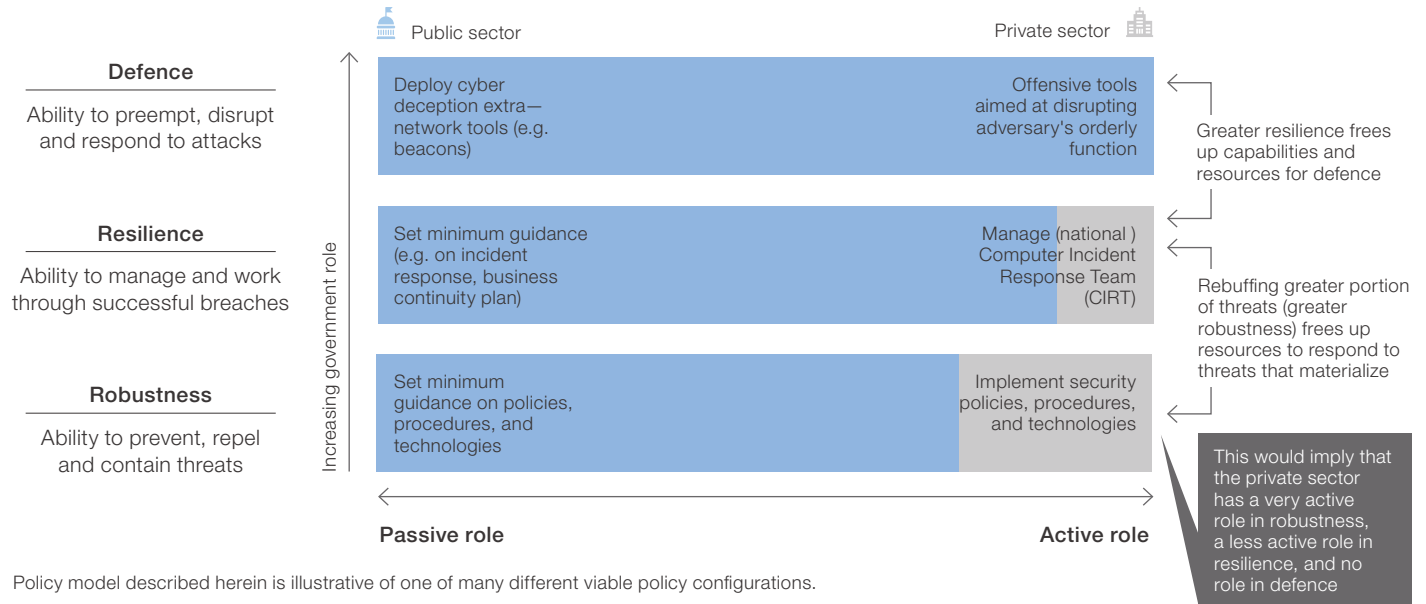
Public sector

Private sector

Defence

Ability to preempt, disrupt and respond to attacks

Deploy cyber deception extra— network tools (e.g. beacons)

Offensive tools aimed at disrupting adversary's orderly function

Greater resilience frees up capabilities and resources for defence

Resilience

Ability to manage and work through successful breaches

Set minimum guidance (e.g. on incident response, business continuity plan)

Manage (national ) Computer Incident Response Team (CIRT)

Rebuffing greater portion of threats (greater robustness) frees up resources to respond to threats that materialize

Robustness

Ability to prevent, repel and contain threats

Set minimum guidance on policies, procedures, and technologies

Implement security policies, procedures, and technologies

This would imply that the private sector has a very active role in robustness, a less active role in resilience, and no role in defence

Increasing government role

Passive role

Active role

Policy model described herein is illustrative of one of many different viable policy configurations.